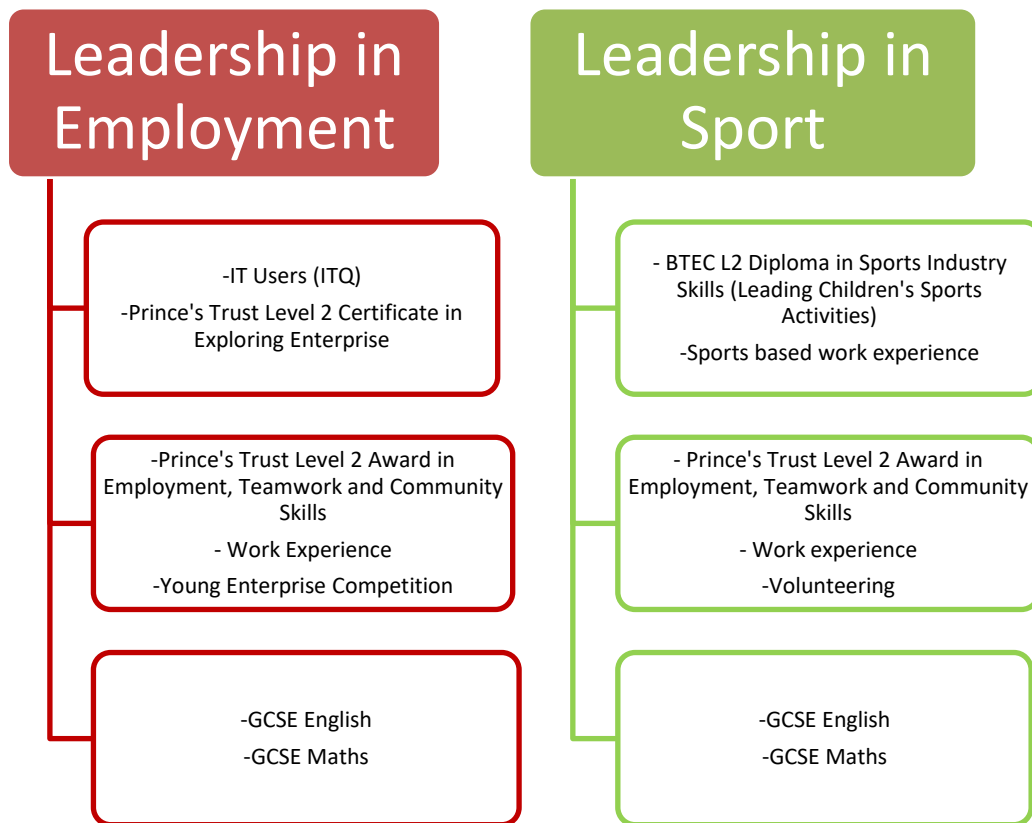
Leadership in Employment

-IT Users (ITQ)

-Prince's Trust Level 2 Certificate in Exploring Enterprise

-Prince's Trust Level 2 Award in Employment, Teamwork and Community Skills

- Work Experience

-Young Enterprise Competition

-GCSE English

-GCSE Maths

Leadership in Sport

- BTEC L2 Diploma in Sports Industry Skills (Leading Children's Sports Activities)

-Sports based work experience

- Prince's Trust Level 2 Award in Employment, Teamwork and Community Skills

- Work experience

-Volunteering

-GCSE English

-GCSE Maths